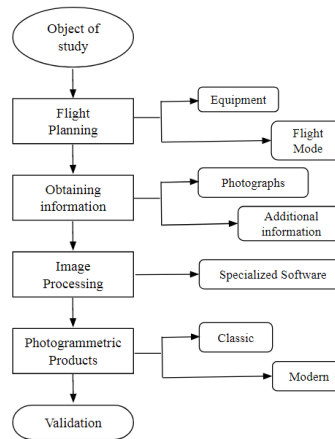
Object of study

Flight Planning

Equipment

Flight Mode

Obtaining information

Photographs

Additional information

Image Processing

Specialized Software

Photogrammetric Products

Classic

Modern

Validation